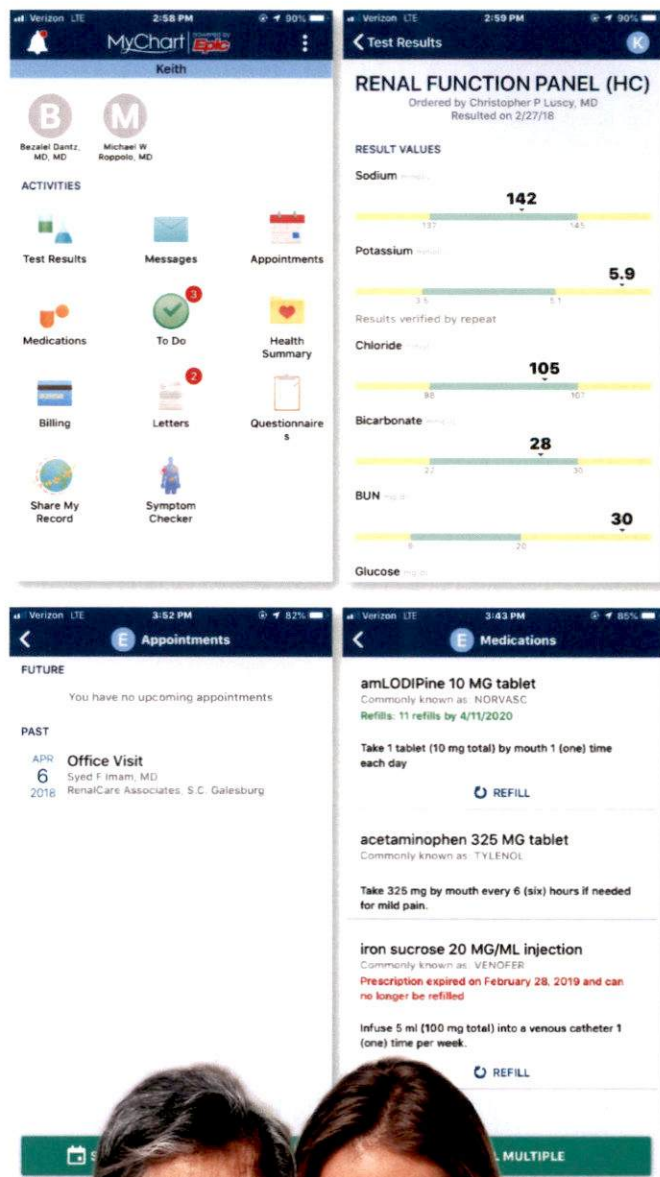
Verizon LTE 2:58 PM 90%

MyChart Epic

Keith

B Bezalel Dantz, MD, MD

M Michael W Roppolo, MD

ACTIVITIES

Test Results

Messages

Appointments

Medications

3 To Do

Health Summary

Billing

2 Letters

Questionnaires

Share My Record

Symptom Checker

Verizon LTE 2:59 PM 90%

Test Results

K

RENAL FUNCTION PANEL (HC)

Ordered by Christopher P Luscy, MD

Resulted on 2/27/18

RESULT VALUES

Sodium

142

137 145

Potassium

5.9

3.5 5.1

Results verified by repeat

Chloride

105

98 107

Bicarbonate

28

22 30

BUN

30

8 20

Glucose

Verizon LTE 3:52 PM 82%

E Appointments

FUTURE

You have no upcoming appointments

PAST

APR 6 2018 Office Visit

Syed F Imam, MD

RenalCare Associates, S.C. Galesburg

Verizon LTE 3:43 PM 85%

E Medications

amLODIPine 10 MG tablet

Commonly known as: NORVASC

Refills: 11 refills by 4/11/2020

Take 1 tablet (10 mg total) by mouth 1 (one) time each day

REFILL

acetaminophen 325 MG tablet

Commonly known as: TYLENOL

Take 325 mg by mouth every 6 (six) hours if needed for mild pain.

iron sucrose 20 MG/ML injection

Commonly known as: VENOFER

Prescription expired on February 28, 2019 and can no longer be refilled

Infuse 5 ml (100 mg total) into a venous catheter 1 (one) time per week.

REFILL

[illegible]

MULTIPLE